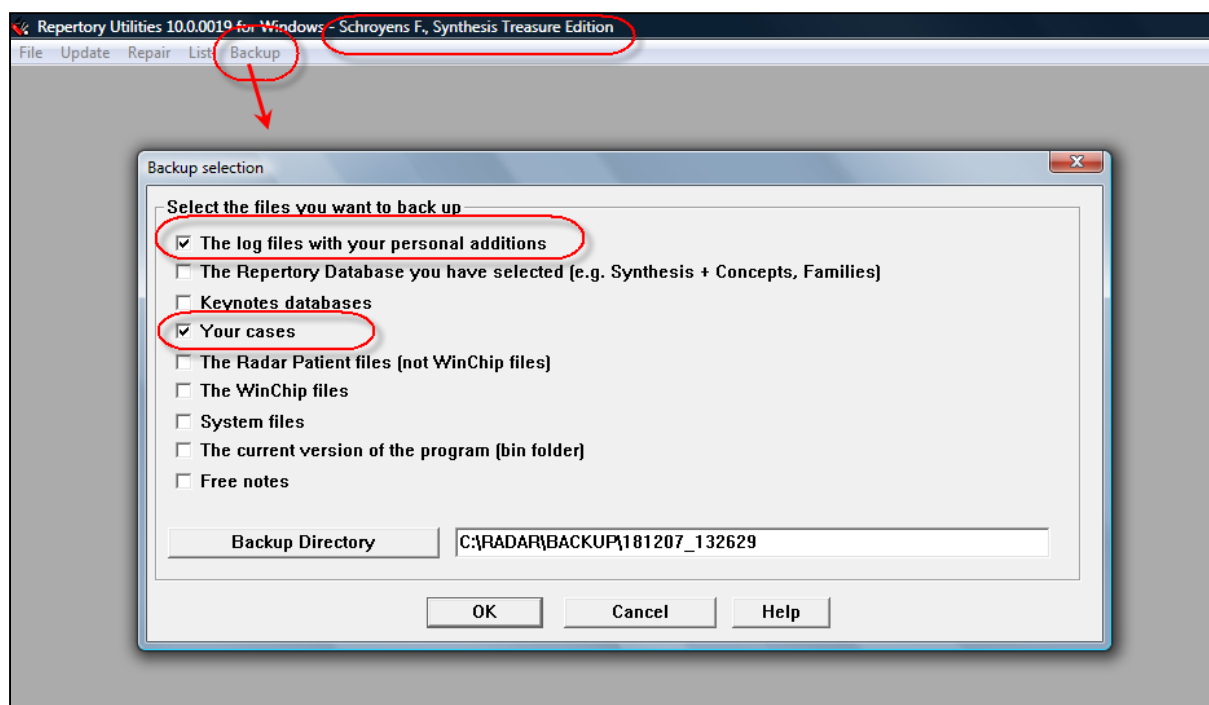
Repertory Utilities 10.0.0019 for Windows - Schroyens F., Synthesis Treasure Edition

File Update Repair Lists Backup

Backup selection

Select the files you want to back up

☑ The log files with your personal additions
☐ The Repertory Database you have selected (e.g. Synthesis + Concepts, Families)
☐ Keynotes databases
☑ Your cases
☐ The Radar Patient files (not WinChip files)
☐ The WinChip files
☐ System files
☐ The current version of the program (bin folder)
☐ Free notes

Backup Directory C:\RADAR\BACKUP\181207_132629

OK Cancel Help